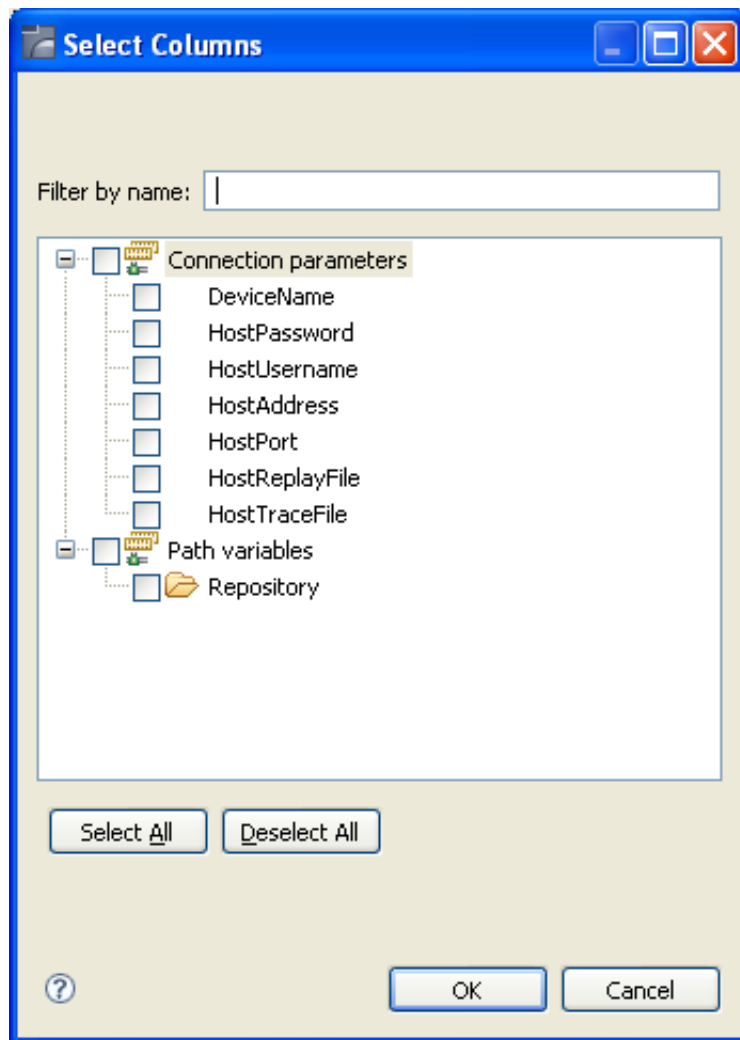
Select Columns

Filter by name:

Connection parameters
DeviceName
HostPassword
HostUsername
HostAddress
HostPort
HostReplayFile
HostTraceFile
Path variables
Repository

Select All
Deselect All

?
OK
Cancel